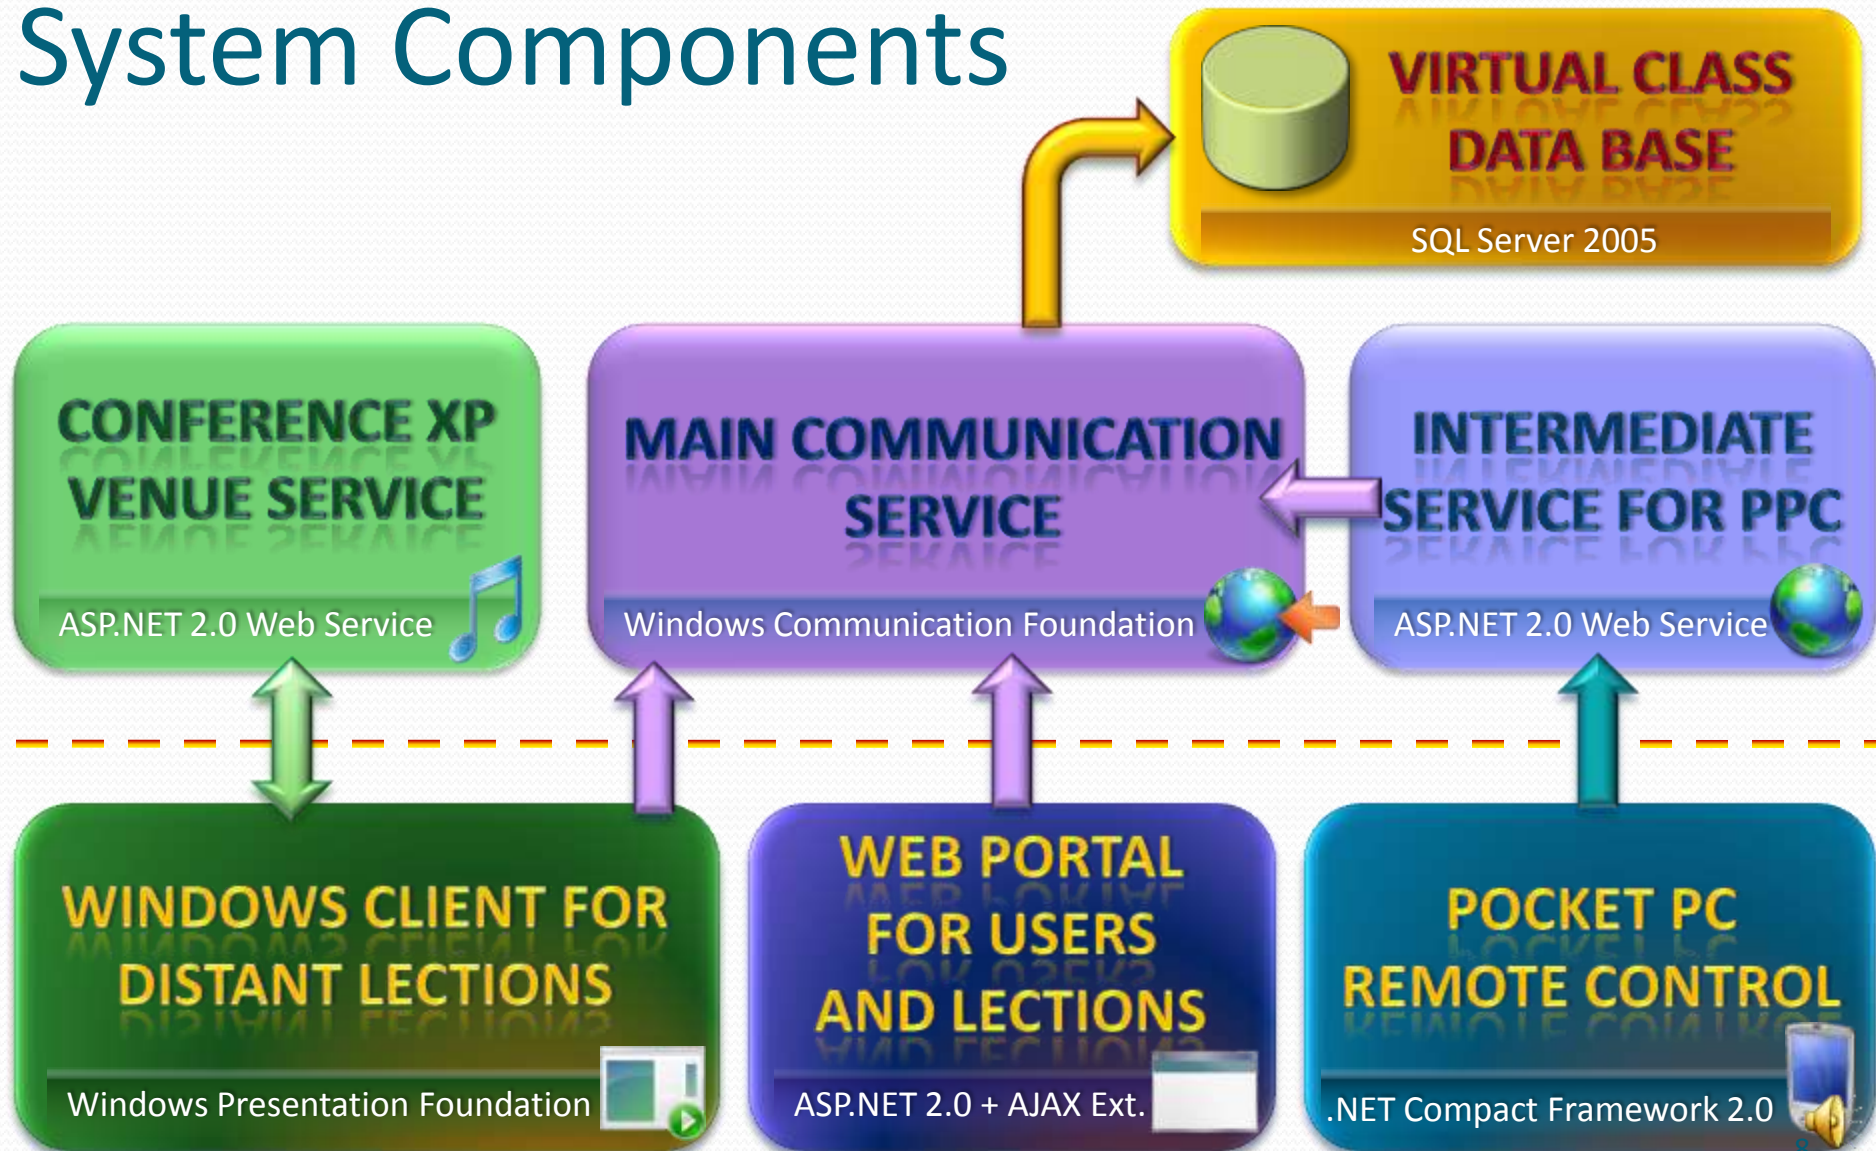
System Components

VIRTUAL CLASS DATA BASE

SQL Server 2005

CONFERENCE XP VENUE SERVICE

ASP.NET 2.0 Web Service

MAIN COMMUNICATION SERVICE

Windows Communication Foundation

INTERMEDIATE SERVICE FOR PPC

ASP.NET 2.0 Web Service

WINDOWS CLIENT FOR DISTANT LECTIONS

Windows Presentation Foundation

WEB PORTAL FOR USERS AND LECTIONS

ASP.NET 2.0 + AJAX Ext.

POCKET PC REMOTE CONTROL

.NET Compact Framework 2.0